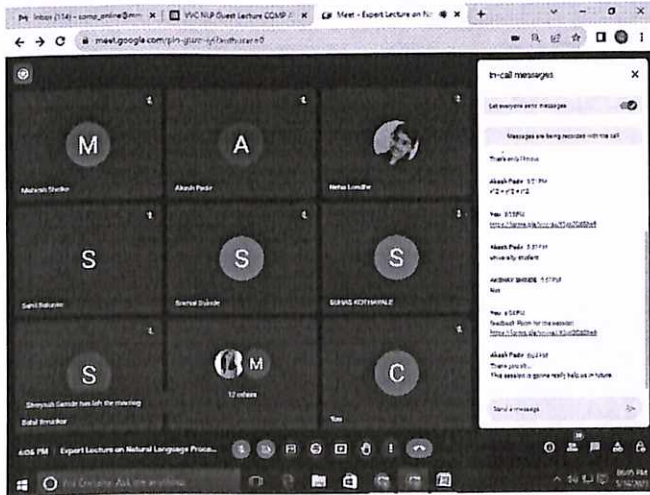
Inbox (114) - comp_online@mm
VVC NLP Guest Lecture COMP
Meet - Expert Lecture on N
meet.google.com/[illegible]

M
Mahesh Shelke
A
Akash Padir
Neha Londhe
S
Sahil Bakade
S
Swaral Sukale
S
SUHAS KOTHAWALE
S
Shreyash Gende has left the meeting
Bilal Hmakar
M
12 others
C
You

In-call messages
Let everyone send messages
Messages are being recorded with the call
Thank only Ethics
Akash Padir 5:51 PM
r^2 + r^2 + r^2
You 5:53 PM
https://forms.gle/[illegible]
Akash Padir 5:57 PM
university student
AKSHAY SHINDE 5:57 PM
Not
You 6:04 PM
feedback Form for the session
https://forms.gle/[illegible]
Akash Padir 6:04 PM
Thank you sir...
This session is gonna really helps us in future
Send a message

6:06 PM | Expert Lecture on Natural Language Proca...
Type here to search
06:05 PM
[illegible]